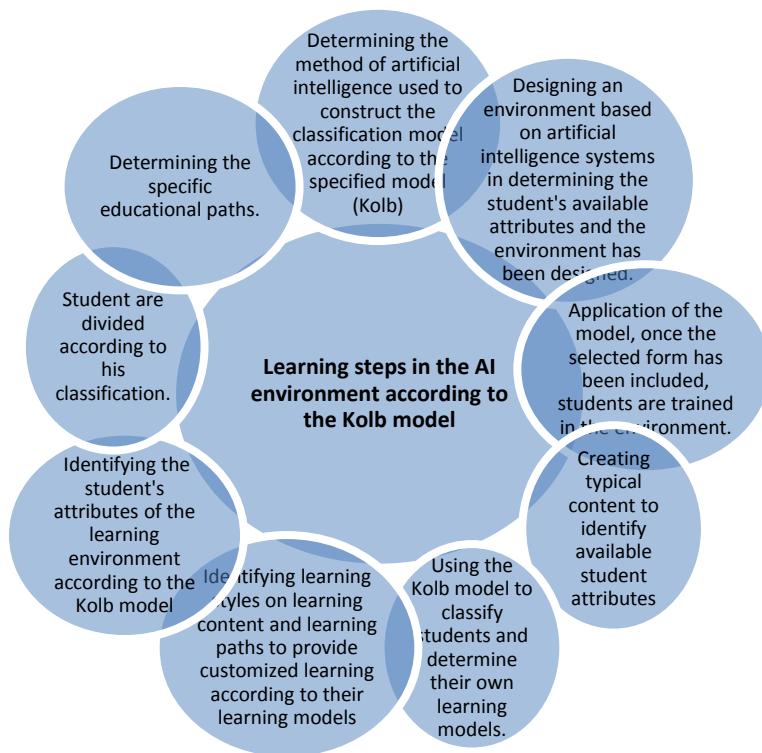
Learning steps in the AI environment according to the Kolb model

Determining the method of artificial intelligence used to construct the classification model according to the specified model (Kolb)

Designing an environment based on artificial intelligence systems in determining the student's available attributes and the environment has been designed.

Application of the model, once the selected form has been included, students are trained in the environment.

Creating typical content to identify available student attributes

Using the Kolb model to classify students and determine their own learning models.

Identifying learning styles on learning content and learning paths to provide customized learning according to their learning models

Identifying the student's attributes of the learning environment according to the Kolb model

Student are divided according to his classification.

Determining the specific educational paths.